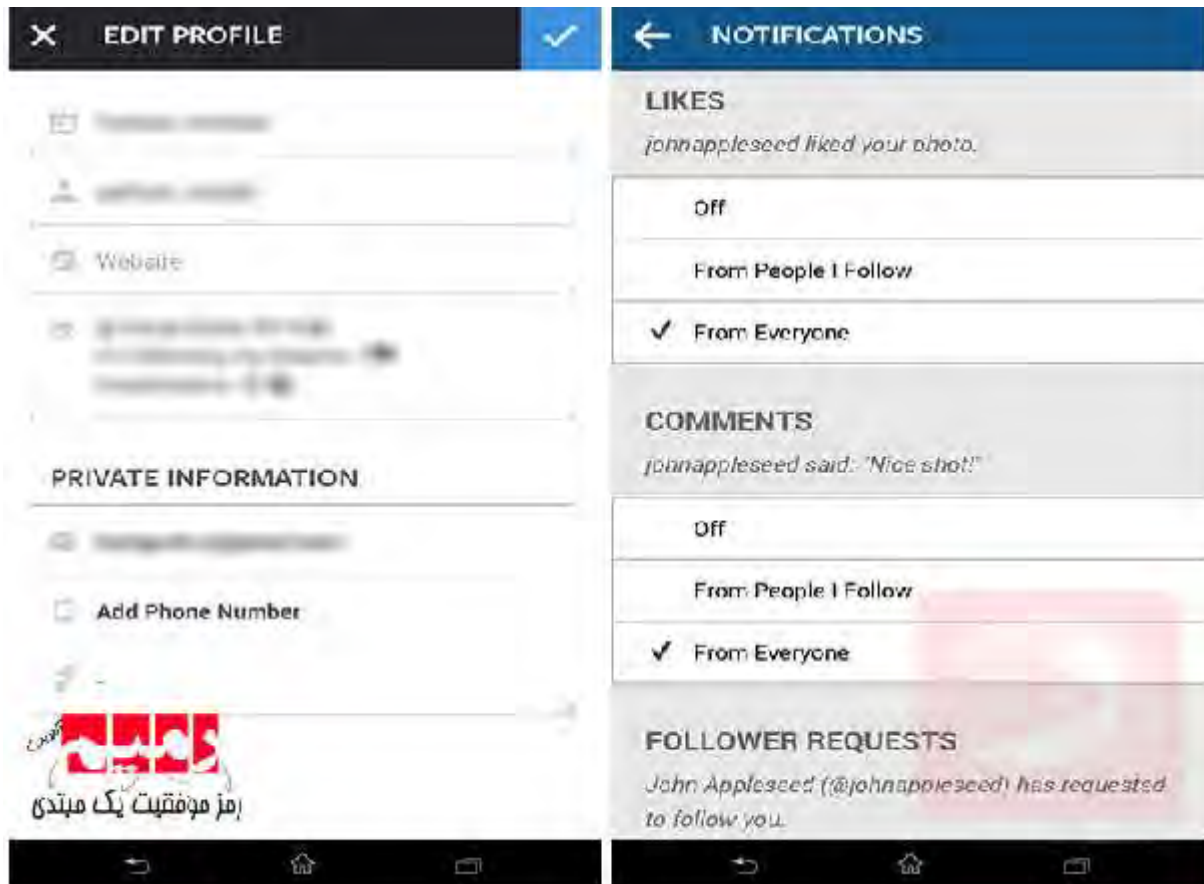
EDIT PROFILE

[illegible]

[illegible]

Website

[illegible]

PRIVATE INFORMATION

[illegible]

Add Phone Number

-

رمز موفقیت یک مبتدی

NOTIFICATIONS

LIKES

johnappleseed liked your photo.

Off

From People I Follow

✓ From Everyone

COMMENTS

johnappleseed said: "Nice shot!"

Off

From People I Follow

✓ From Everyone

FOLLOWER REQUESTS

John Appleseed (@johnappleseed) has requested to follow you.